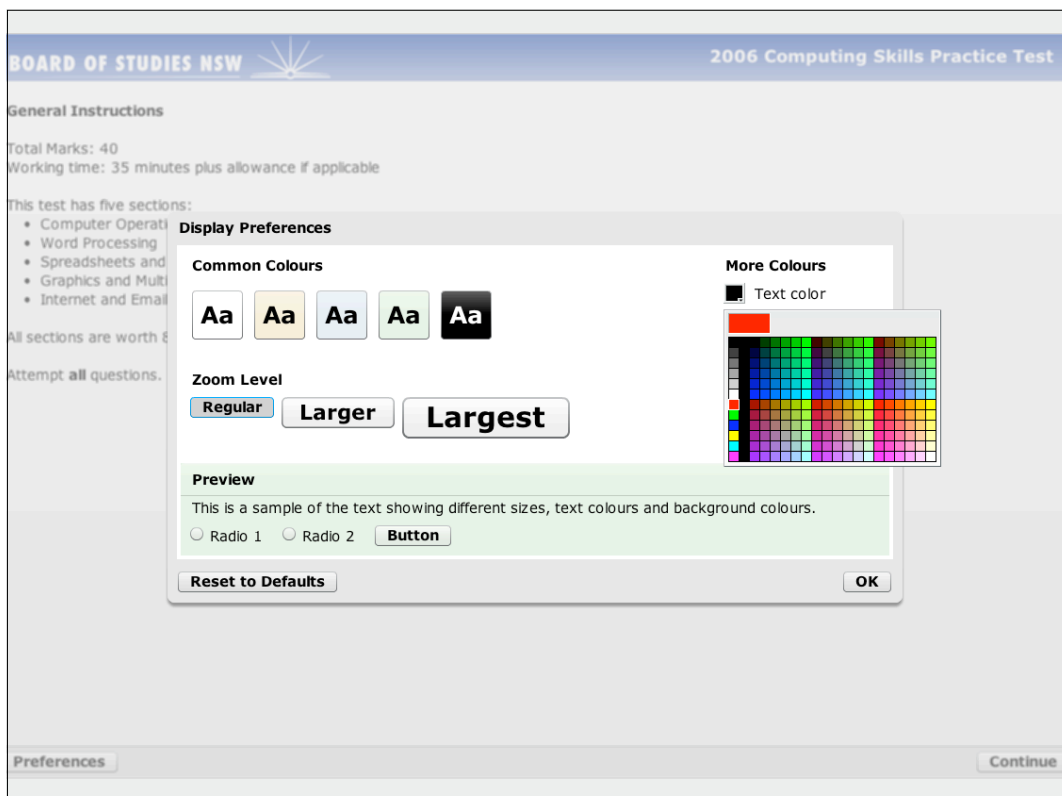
BOARD OF STUDIES NSW

2006 Computing Skills Practice Test

General Instructions

Total Marks: 40
Working time: 35 minutes plus allowance if applicable

This test has five sections:
- Computer Operati
- Word Processing
- Spreadsheets and
- Graphics and Multi
- Internet and Email

All sections are worth 8

Attempt all questions.

Display Preferences

Common Colours

Aa Aa Aa Aa Aa

More Colours

Text color

Zoom Level

Regular Larger Largest

Preview

This is a sample of the text showing different sizes, text colours and background colours.

Radio 1 Radio 2 Button

Reset to Defaults

OK

Preferences

Continue